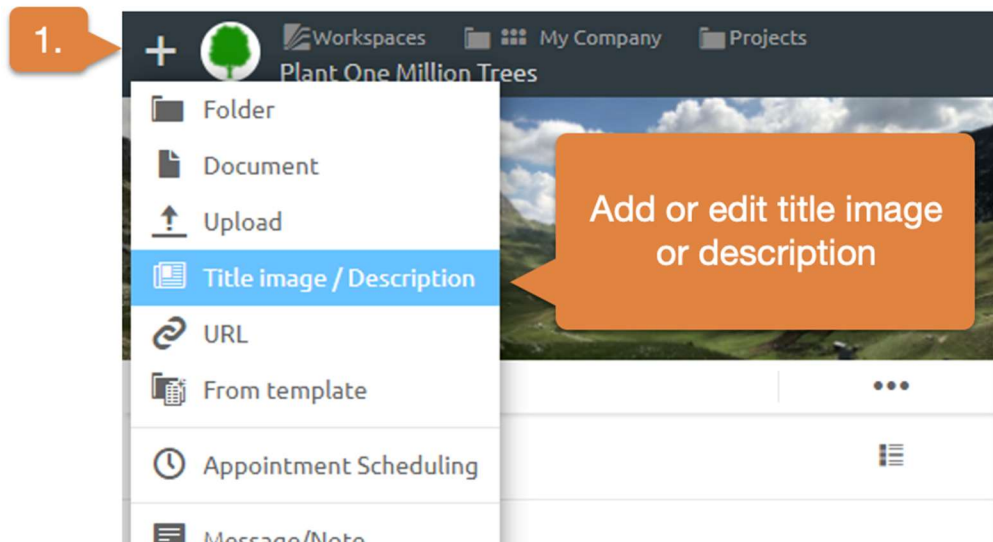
1.

+

Workspaces

My Company

Projects

Plant One Million Trees

Folder

Document

Upload

Title image / Description

URL

From template

Appointment Scheduling

Message/Note

Add or edit title image or description

•••